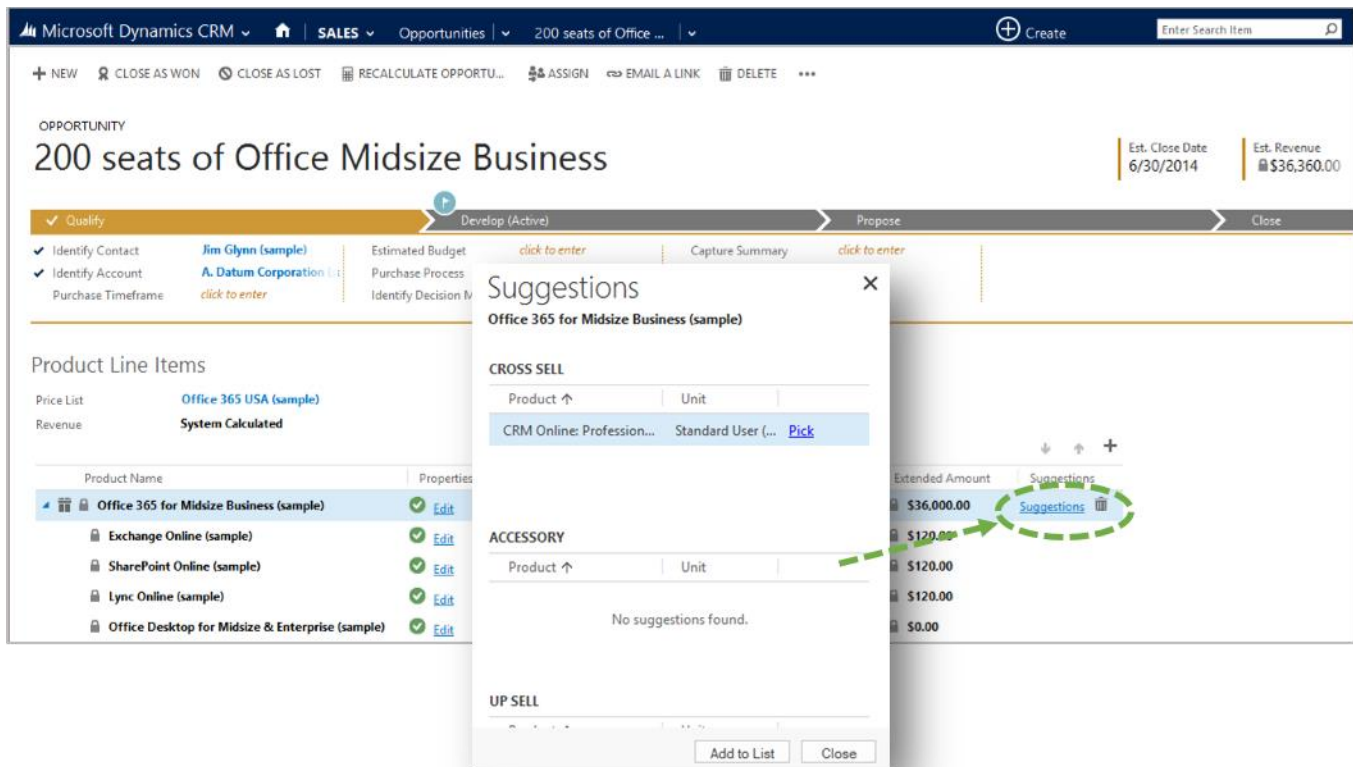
Microsoft Dynamics CRM SALES Opportunities 200 seats of Office ... Create Enter Search Item

+ NEW CLOSE AS WON CLOSE AS LOST RECALCULATE OPPORTU... ASSIGN EMAIL A LINK DELETE •••

OPPORTUNITY
200 seats of Office Midsize Business

Est. Close Date
6/30/2014

Est. Revenue
$36,360.00

✓ Qualify Develop (Active) Propose Close

✓ Identify Contact Jim Glynn (sample)
✓ Identify Account A. Datum Corporation
Purchase Timeframe click to enter

Estimated Budget click to enter
Purchase Process
Identify Decision M

Capture Summary click to enter

Product Line Items

Price List Office 365 USA (sample)
Revenue System Calculated

| Product Name | Properties | Extended Amount | Suggestions |
|---|---|---|---|
| Office 365 for Midsize Business (sample) | Edit | $36,000.00 | Suggestions |
| Exchange Online (sample) | Edit | $120.00 | |
| SharePoint Online (sample) | Edit | $120.00 | |
| Lync Online (sample) | Edit | $120.00 | |
| Office Desktop for Midsize & Enterprise (sample) | Edit | $0.00 | |

Suggestions
Office 365 for Midsize Business (sample)

CROSS SELL

| Product ↑ | Unit | |
|---|---|---|
| CRM Online: Profession... | Standard User (... | Pick |

ACCESSORY

| Product ↑ | Unit |
|---|---|

No suggestions found.

UP SELL

Add to List Close